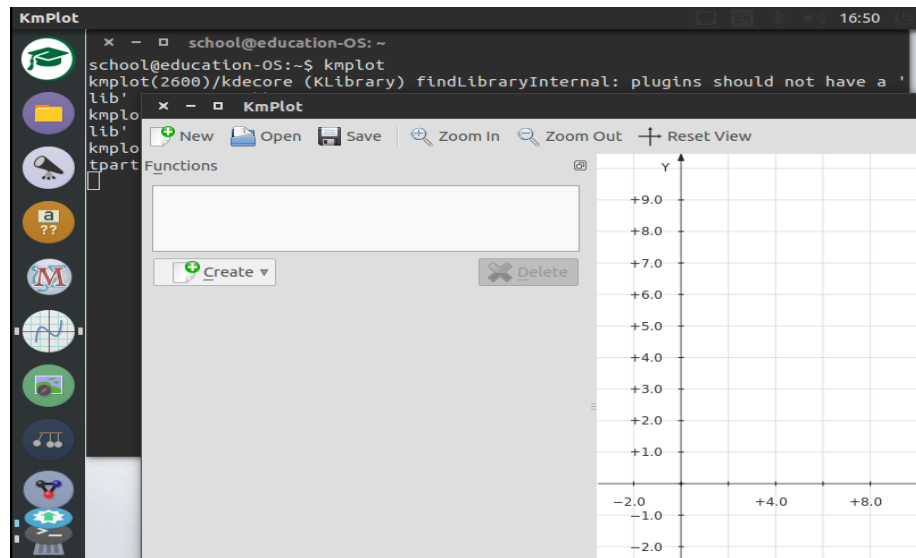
KmPlot

16:50

school@education-OS: ~

school@education-OS:~$ kmplot
kmplot(2600)/kdecore (KLibrary) findLibraryInternal: plugins should not have a '
lib'
kmplo
lib'
kmplo
tpart

KmPlot

New Open Save Zoom In Zoom Out Reset View

Functions

Create ▾

Delete

Y
+9.0
+8.0
+7.0
+6.0
+5.0
+4.0
+3.0
+2.0
+1.0
−2.0
+4.0
+8.0
−1.0
−2.0